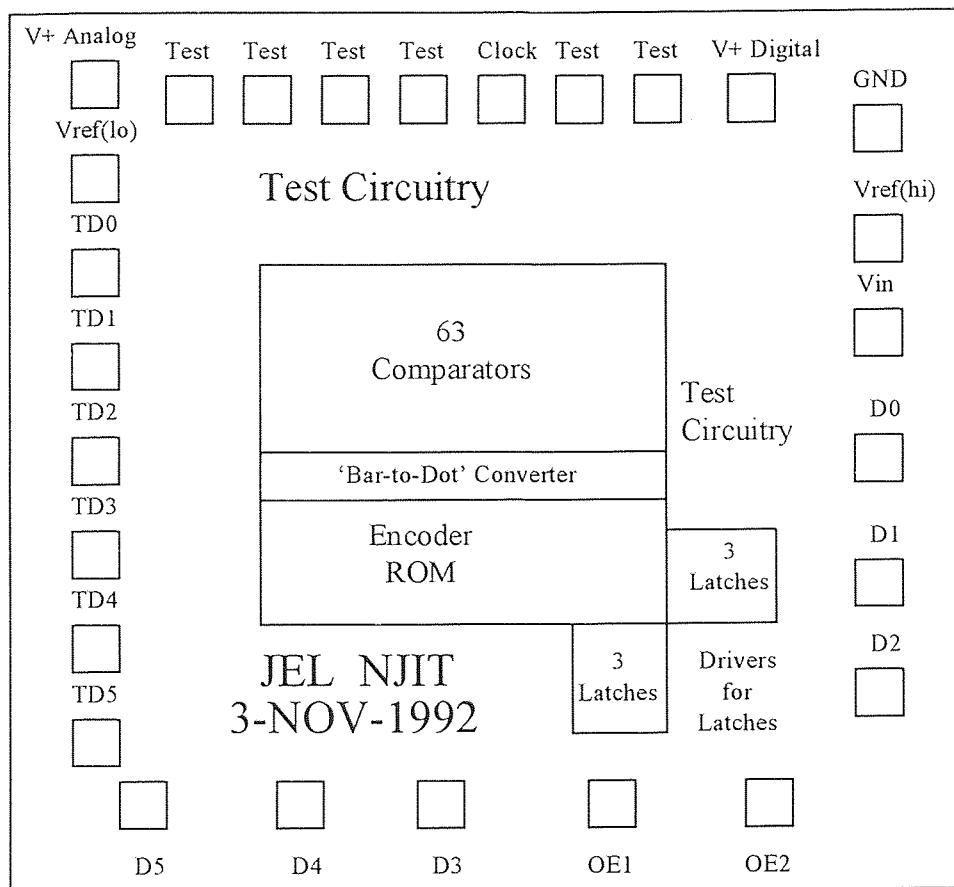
V+ Analog
Test Test Test Test Clock Test Test V+ Digital
GND
Vref(lo)
Test Circuitry
Vref(hi)
TD0
Vin
TD1
63
Comparators
Test
Circuitry
TD2
D0
'Bar-to-Dot' Converter
TD3
Encoder
ROM
D1
3
Latches
TD4
D2
JEL NJIT
3-NOV-1992
3
Latches
Drivers
for
Latches
TD5
D5 D4 D3 OE1 OE2